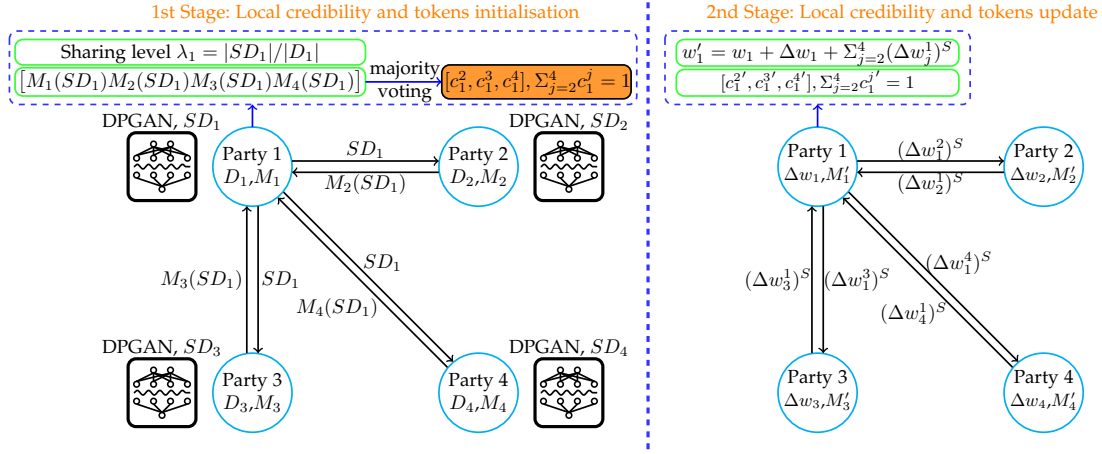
1st Stage: Local credibility and tokens initialisation

Sharing level $\lambda_1 = |SD_1|/|D_1|$

$[M_1(SD_1) M_2(SD_1) M_3(SD_1) M_4(SD_1)]$

majority voting

$[c_1^2, c_1^3, c_1^4], \Sigma_{j=2}^4 c_1^j = 1$

DPGAN, $SD_1$

DPGAN, $SD_2$

Party 1 $D_1, M_1$

$SD_1$

$M_2(SD_1)$

Party 2 $D_2, M_2$

$M_3(SD_1)$

$SD_1$

$SD_1$

$M_4(SD_1)$

DPGAN, $SD_3$

DPGAN, $SD_4$

Party 3 $D_3, M_3$

Party 4 $D_4, M_4$

2nd Stage: Local credibility and tokens update

$w_1' = w_1 + \Delta w_1 + \Sigma_{j=2}^4 (\Delta w_j^1)^S$

$[c_1^{2'}, c_1^{3'}, c_1^{4'}], \Sigma_{j=2}^4 c_1^{j'} = 1$

Party 1 $\Delta w_1, M_1'$

$(\Delta w_1^2)^S$

$(\Delta w_2^1)^S$

Party 2 $\Delta w_2, M_2'$

$(\Delta w_3^1)^S$

$(\Delta w_1^3)^S$

$(\Delta w_1^4)^S$

$(\Delta w_4^1)^S$

Party 3 $\Delta w_3, M_3'$

Party 4 $\Delta w_4, M_4'$